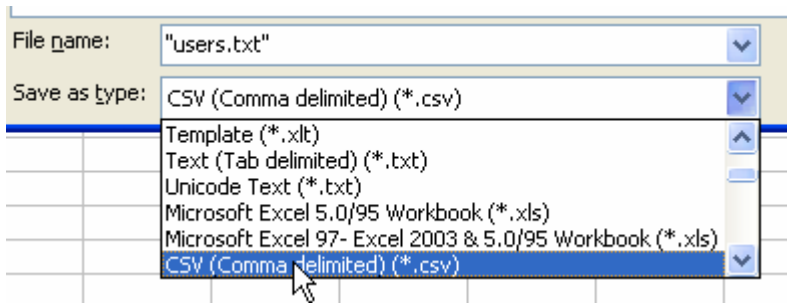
File name: "users.txt"

Save as type: CSV (Comma delimited) (*.csv)

Template (*.xlt)
Text (Tab delimited) (*.txt)
Unicode Text (*.txt)
Microsoft Excel 5.0/95 Workbook (*.xls)
Microsoft Excel 97- Excel 2003 & 5.0/95 Workbook (*.xls)
CSV (Comma delimited) (*.csv)